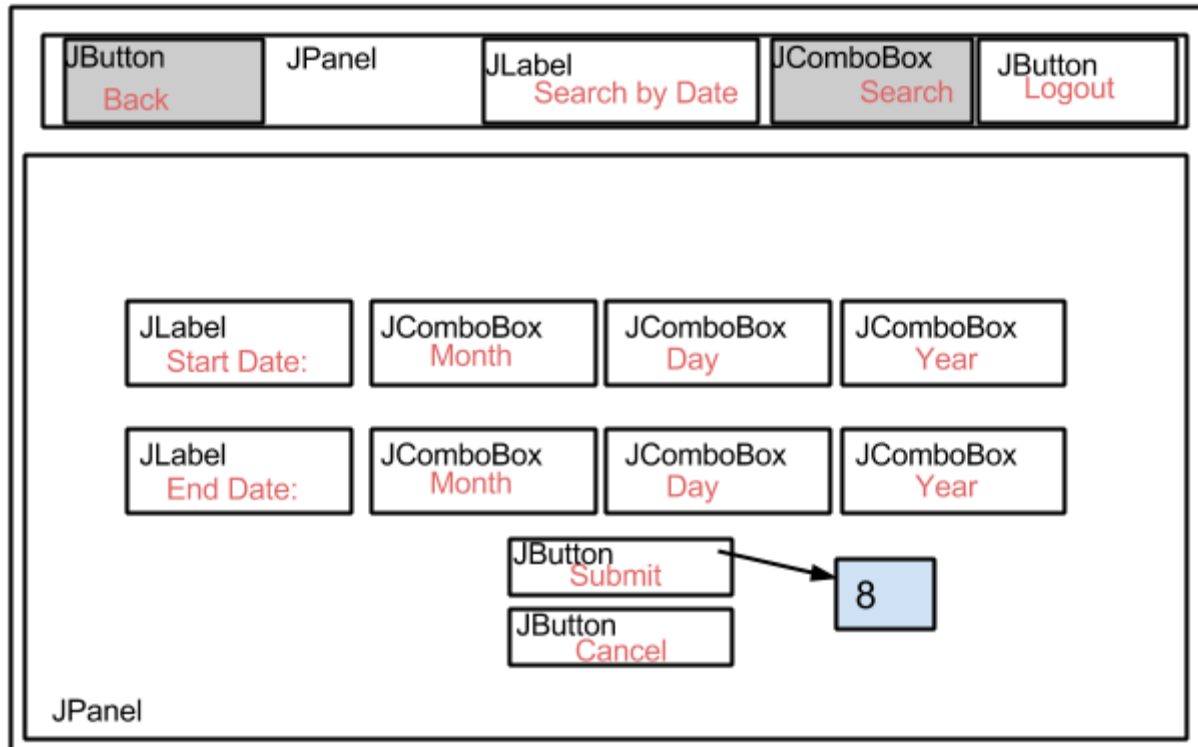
JButton
Back

JPanel

JLabel
Search by Date

JComboBox
Search

JButton
Logout

JLabel
Start Date:

JComboBox
Month

JComboBox
Day

JComboBox
Year

JLabel
End Date:

JComboBox
Month

JComboBox
Day

JComboBox
Year

JButton
Submit

8

JButton
Cancel

JPanel